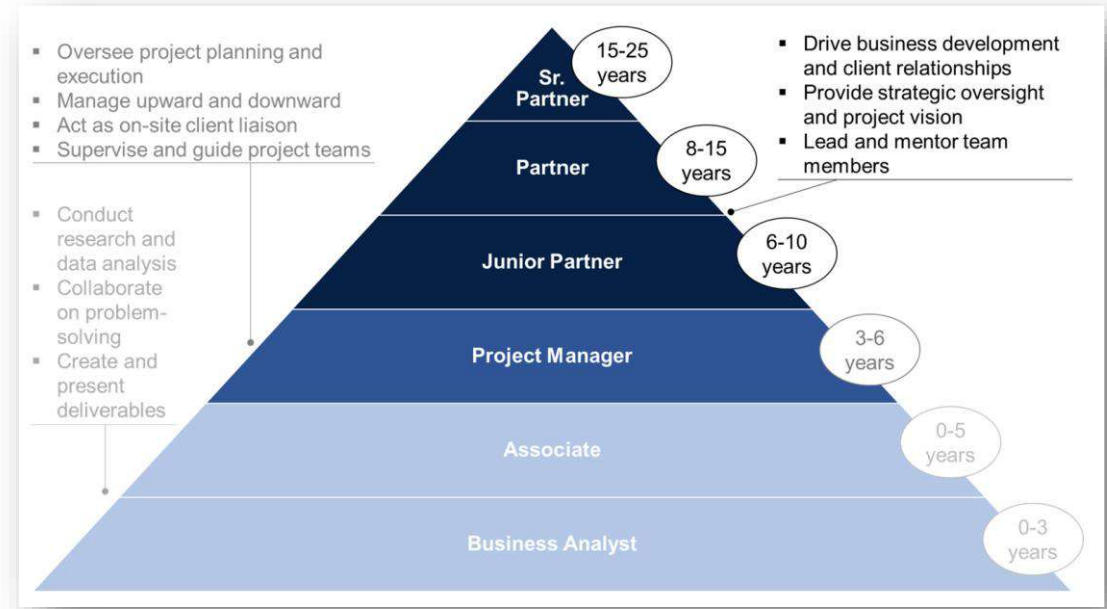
- Oversee project planning and execution
- Manage upward and downward
- Act as on-site client liaison
- Supervise and guide project teams

- Conduct research and data analysis
- Collaborate on problem-solving
- Create and present deliverables

Sr. Partner
15-25 years

- Drive business development and client relationships
- Provide strategic oversight and project vision
- Lead and mentor team members

Partner
8-15 years

Junior Partner
6-10 years

Project Manager
3-6 years

Associate
0-5 years

Business Analyst
0-3 years